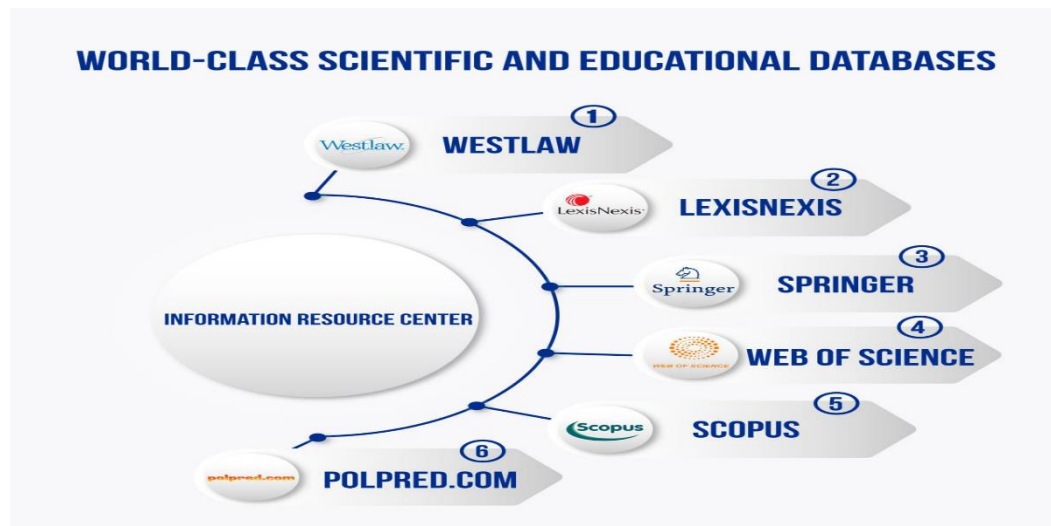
WORLD-CLASS SCIENTIFIC AND EDUCATIONAL DATABASES

INFORMATION RESOURCE CENTER

1
Westlaw
WESTLAW

2
LexisNexis
LEXISNEXIS

3
Springer
SPRINGER

4
WEB OF SCIENCE
WEB OF SCIENCE

5
Scopus
SCOPUS

6
polpred.com
POLPRED.COM